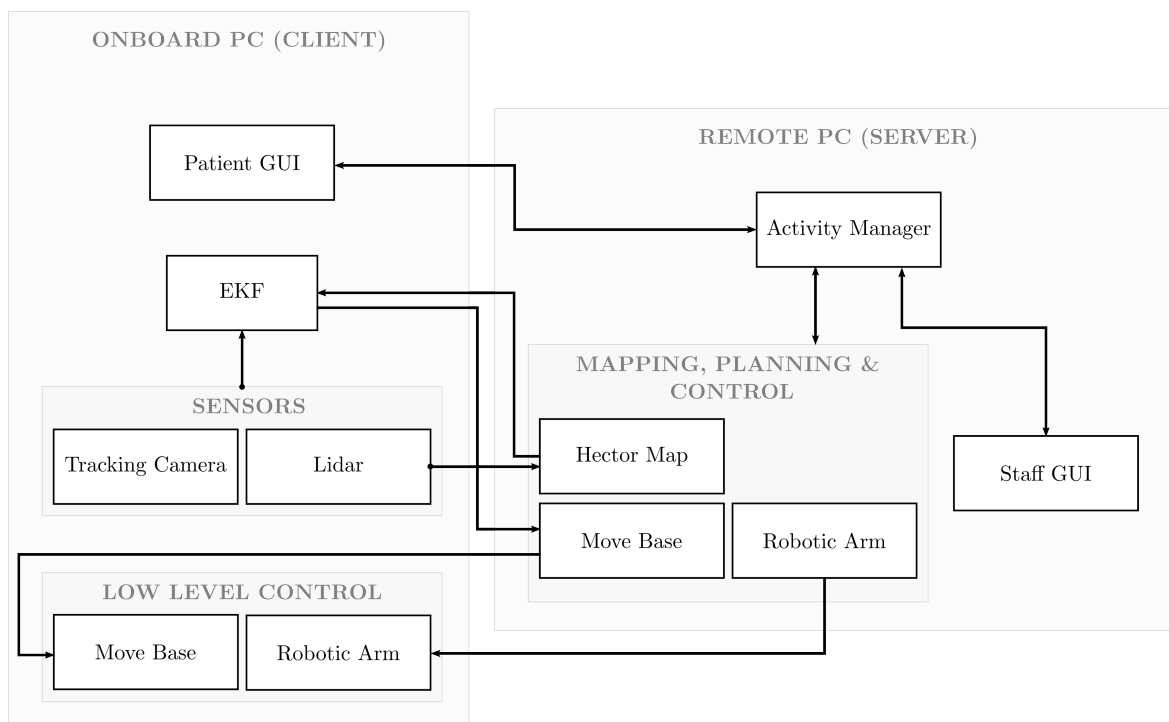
ONBOARD PC (CLIENT)

Patient GUI

EKF

SENSORS

Tracking Camera

Lidar

LOW LEVEL CONTROL

Move Base

Robotic Arm

REMOTE PC (SERVER)

Activity Manager

MAPPING, PLANNING & CONTROL

Hector Map

Move Base

Robotic Arm

Staff GUI